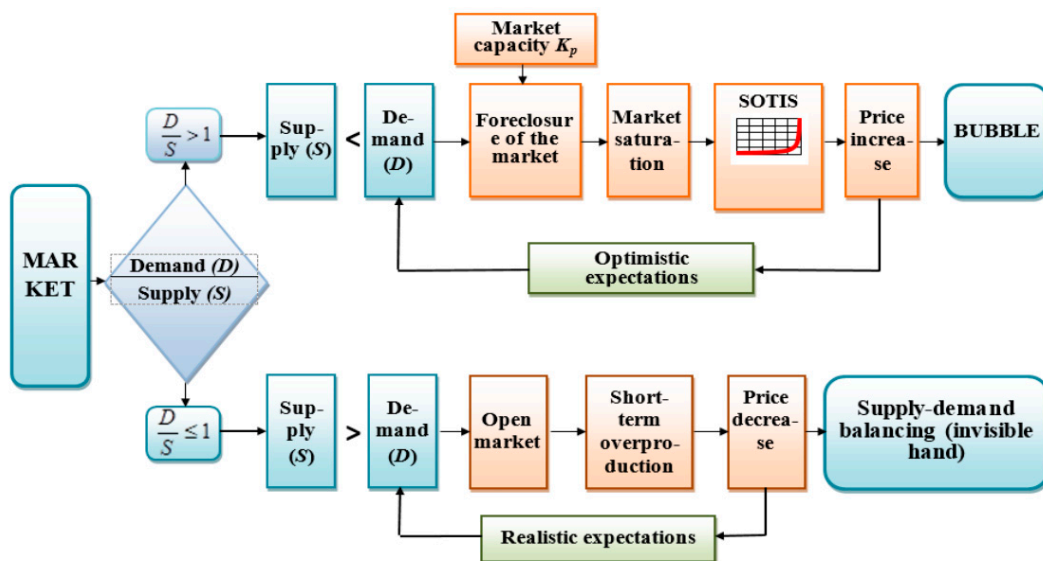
Market capacity $K_p$

$\frac{D}{S} > 1$

Supply (S)

<

Demand (D)

Foreclosure of the market

Market saturation

SOTIS

Price increase

BUBBLE

Optimistic expectations

MARKET

$\frac{\text{Demand } (D)}{\text{Supply } (S)}$

$\frac{D}{S} \leq 1$

Supply (S)

>

Demand (D)

Open market

Short-term overproduction

Price decrease

Supply-demand balancing (invisible hand)

Realistic expectations